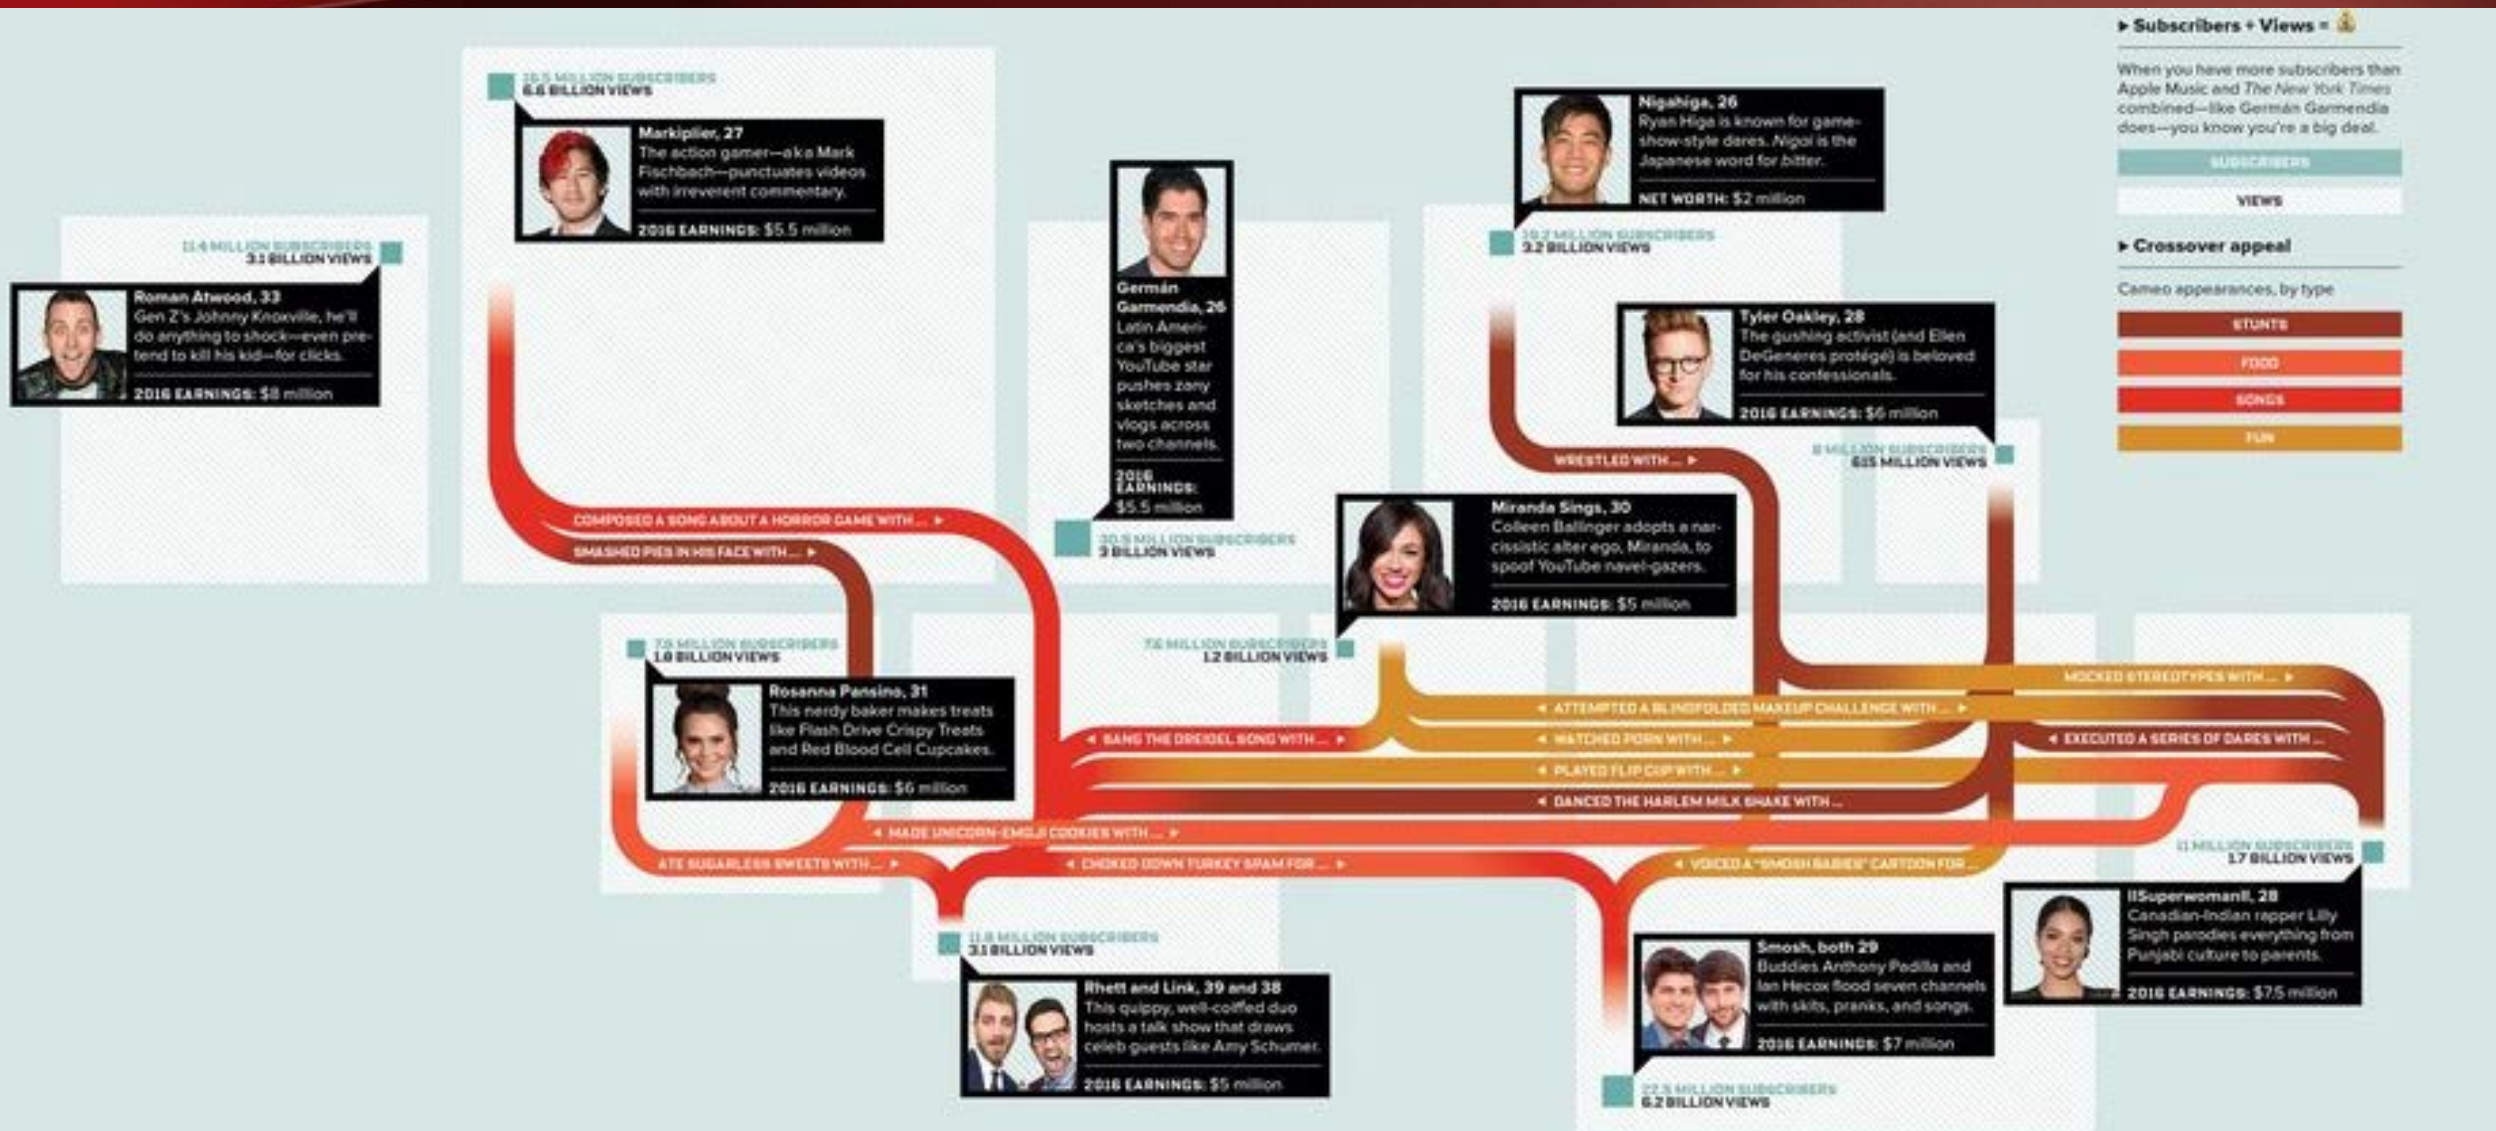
▸ Subscribers + Views = 

When you have more subscribers than Apple Music and The New York Times combined—like Germán Garmendia does—you know you're a big deal.

SUBSCRIBERS

VIEWS

▸ Crossover appeal

Cameo appearances, by type

STUNTS

FOOD

SONGS

FUN

11.4 MILLION SUBSCRIBERS
3.1 BILLION VIEWS

Roman Atwood, 33
Gen Z's Johnny Knoxville, he'll do anything to shock—even pretend to kill his kid—for clicks.
2016 EARNINGS: $8 million

18.5 MILLION SUBSCRIBERS
6.6 BILLION VIEWS

Markiplier, 27
The action gamer—a.k.a Mark Fischbach—punctuates videos with irreverent commentary.
2016 EARNINGS: $5.5 million

Germán Garmendia, 26
Latin America's biggest YouTube star pushes zany sketches and vlogs across two channels.
2016 EARNINGS: $5.5 million

30.5 MILLION SUBSCRIBERS
3 BILLION VIEWS

Nigahiga, 26
Ryan Higa is known for game-show-style dares. Nigai is the Japanese word for bitter.
NET WORTH: $2 million

19.2 MILLION SUBSCRIBERS
3.2 BILLION VIEWS

Tyler Oakley, 28
The gushing activist (and Ellen DeGeneres protégé) is beloved for his confessionals.
2016 EARNINGS: $6 million

8 MILLION SUBSCRIBERS
615 MILLION VIEWS

WRESTLED WITH ...

Miranda Sings, 30
Colleen Ballinger adopts a narcissistic alter ego, Miranda, to spoof YouTube navel-gazers.
2016 EARNINGS: $5 million

COMPOSED A SONG ABOUT A HORROR GAME WITH ...

SMASHED PIES IN HIS FACE WITH ...

7.9 MILLION SUBSCRIBERS
1.8 BILLION VIEWS

Rosanna Pansino, 31
This nerdy baker makes treats like Flash Drive Crispy Treats and Red Blood Cell Cupcakes.
2016 EARNINGS: $6 million

7.6 MILLION SUBSCRIBERS
1.2 BILLION VIEWS

MOCKED STEREOTYPES WITH ...

ATTEMPTED A BLINDFOLDED MAKEUP CHALLENGE WITH ...

SANG THE DREIDEL SONG WITH ...

WATCHED PORN WITH ...

EXECUTED A SERIES OF DARES WITH ...

PLAYED FLIP CUP WITH ...

DANCED THE HARLEM MILK SHAKE WITH ...

MADE UNICORN-EMOJI COOKIES WITH ...

ATE SUGARLESS SWEETS WITH ...

CHOKED DOWN TURKEY SPAM FOR ...

VOICED A "SMOSH BABIES" CARTOON FOR ...

11 MILLION SUBSCRIBERS
1.7 BILLION VIEWS

11.8 MILLION SUBSCRIBERS
3.1 BILLION VIEWS

Rhett and Link, 39 and 38
This quippy, well-coiffed duo hosts a talk show that draws celeb guests like Amy Schumer.
2016 EARNINGS: $5 million

Smosh, both 29
Buddies Anthony Padilla and Ian Hecox flood seven channels with skits, pranks, and songs.
2016 EARNINGS: $7 million

IISuperwomanII, 28
Canadian-Indian rapper Lilly Singh parodies everything from Punjabi culture to parents.
2016 EARNINGS: $7.5 million

22.5 MILLION SUBSCRIBERS
6.2 BILLION VIEWS